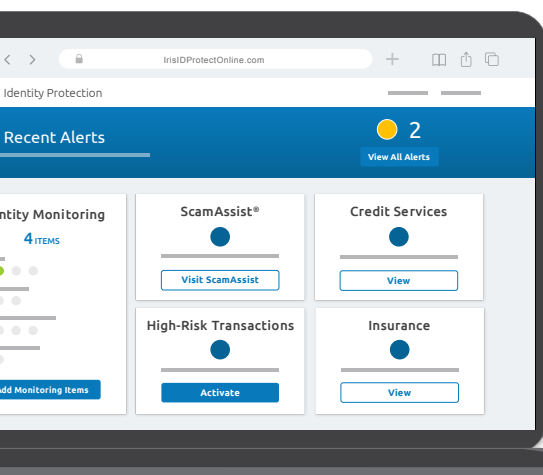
IrisIDProtectOnline.com

Identity Protection

Recent Alerts

2

View All Alerts

ntity Monitoring

4 ITEMS

dd Monitoring Items

ScamAssist®

Visit ScamAssist

High-Risk Transactions

Activate

Credit Services

View

Insurance

View